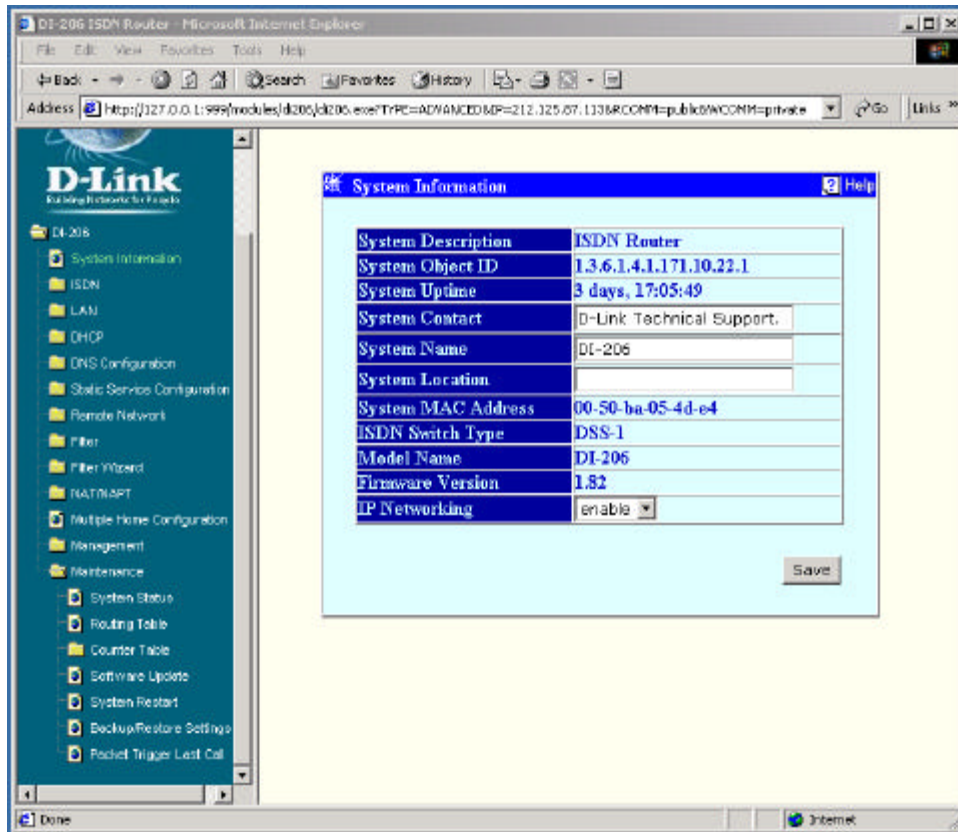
DI-206 ISDN Router - Microsoft Internet Explorer

File Edit View Favorites Tools Help

Back Search Favorites History

Address http://127.0.0.1:999/modules/di206/di206.exe?TYPE=ADVANCED&IP=212.125.87.113&RCOMM=public&WCOMM=private Go Links

D-Link
Building Networks for People

DI-206
System Information
ISDN
LAN
DHCP
DNS Configuration
Static Service Configuration
Remote Network
Filter
Filter Wizard
NAT/NAPT
Multiple Home Configuration
Management
Maintenance
System Status
Routing Table
Counter Table
Software Update
System Restart
Backup/Restore Settings
Packet Trigger Last Call

System Information Help

| System Description | ISDN Router |
|---|---|
| System Object ID | 1.3.6.1.4.1.171.10.22.1 |
| System Uptime | 3 days, 17:05:49 |
| System Contact | D-Link Technical Support. |
| System Name | DI-206 |
| System Location | |
| System MAC Address | 00-50-ba-05-4d-e4 |
| ISDN Switch Type | DSS-1 |
| Model Name | DI-206 |
| Firmware Version | 1.82 |
| IP Networking | enable |

Save

Done
Internet